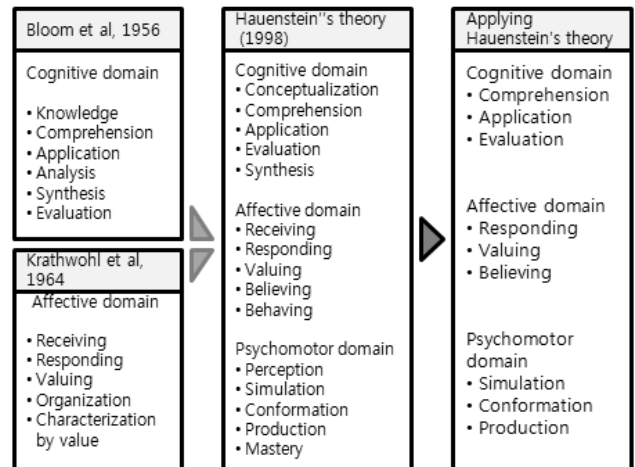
Bloom et al, 1956

Cognitive domain

• Knowledge
• Comprehension
• Application
• Analysis
• Synthesis
• Evaluation

Krathwohl et al, 1964

Affective domain

• Receiving
• Responding
• Valuing
• Organization
• Characterization by value

Hauenstein''s theory (1998)

Cognitive domain
• Conceptualization
• Comprehension
• Application
• Evaluation
• Synthesis

Affective domain
• Receiving
• Responding
• Valuing
• Believing
• Behaving

Psychomotor domain
• Perception
• Simulation
• Conformation
• Production
• Mastery

Applying Hauenstein's theory

Cognitive domain
• Comprehension
• Application
• Evaluation

Affective domain
• Responding
• Valuing
• Believing

Psychomotor domain
• Simulation
• Conformation
• Production